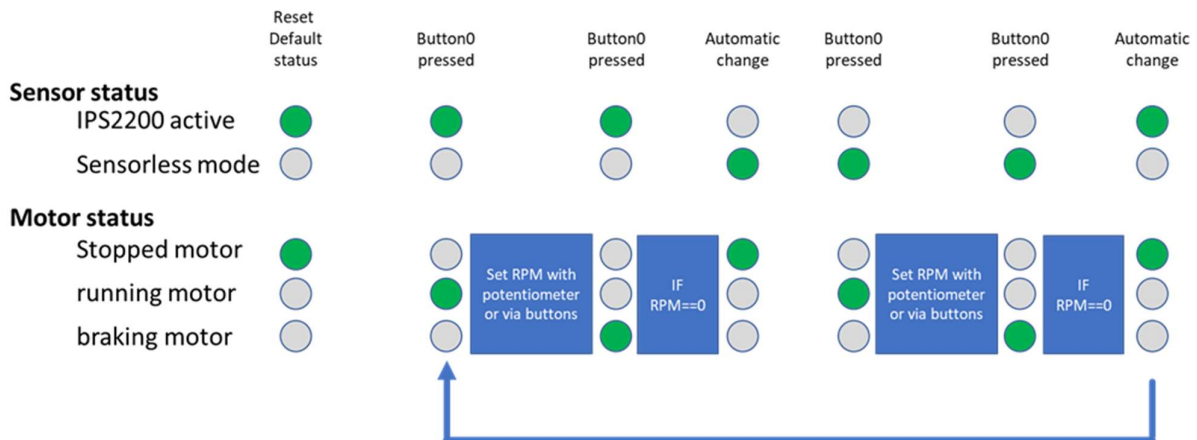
Reset Default status

Button0 pressed

Button0 pressed

Automatic change

Button0 pressed

Button0 pressed

Automatic change

Sensor status

IPS2200 active

Sensorless mode

Motor status

Stopped motor

running motor

braking motor

Set RPM with potentiometer or via buttons

IF RPM==0

Set RPM with potentiometer or via buttons

IF RPM==0